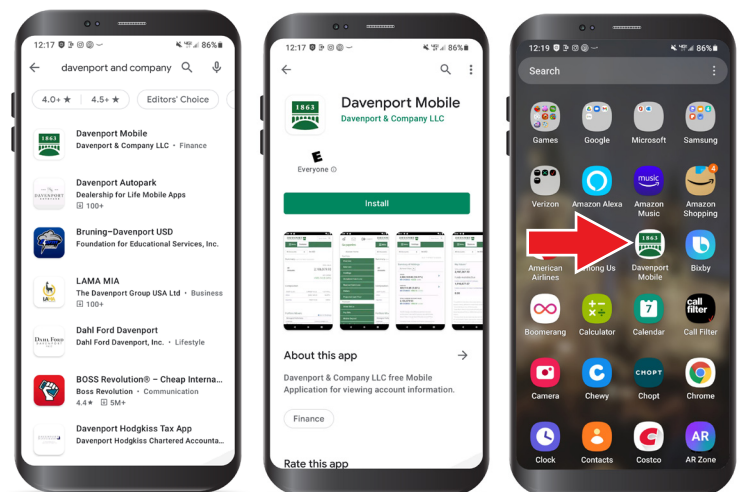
12:17 86%

davenport and company

4.0+ ★ 4.5+ ★ Editors' Choice

1863
Davenport Mobile
Davenport & Company LLC • Finance

DAVENPORT
Davenport Autopark
Dealership for Life Mobile Apps
100+

Bruning–Davenport USD
Foundation for Educational Services, Inc.

LAMA MIA
The Davenport Group USA Ltd • Business
100+

DAHL FORD
Dahl Ford Davenport
Dahl Ford Davenport, Inc. • Lifestyle

BOSS Revolution® – Cheap Interna...
Boss Revolution • Communication
4.4★ 5M+

Davenport Hodgkiss Tax App
Davenport Hodgkiss Chartered Accounta...

12:17 86%

1863
Davenport Mobile
Davenport & Company LLC

E
Everyone

Install

About this app

Davenport & Company LLC free Mobile Application for viewing account information.

Finance

Rate this app

12:19 86%

Search

Games Google Microsoft Samsung

Verizon Amazon Alexa music Amazon Music Amazon Shopping 4

American Airlines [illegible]ong Us 1863 Davenport Mobile Bixby

Boomerang Calculator 7 Calendar call filter Call Filter

Camera Chewy CHOPT Chopt Chrome

Clock Contacts Costco AR AR Zone